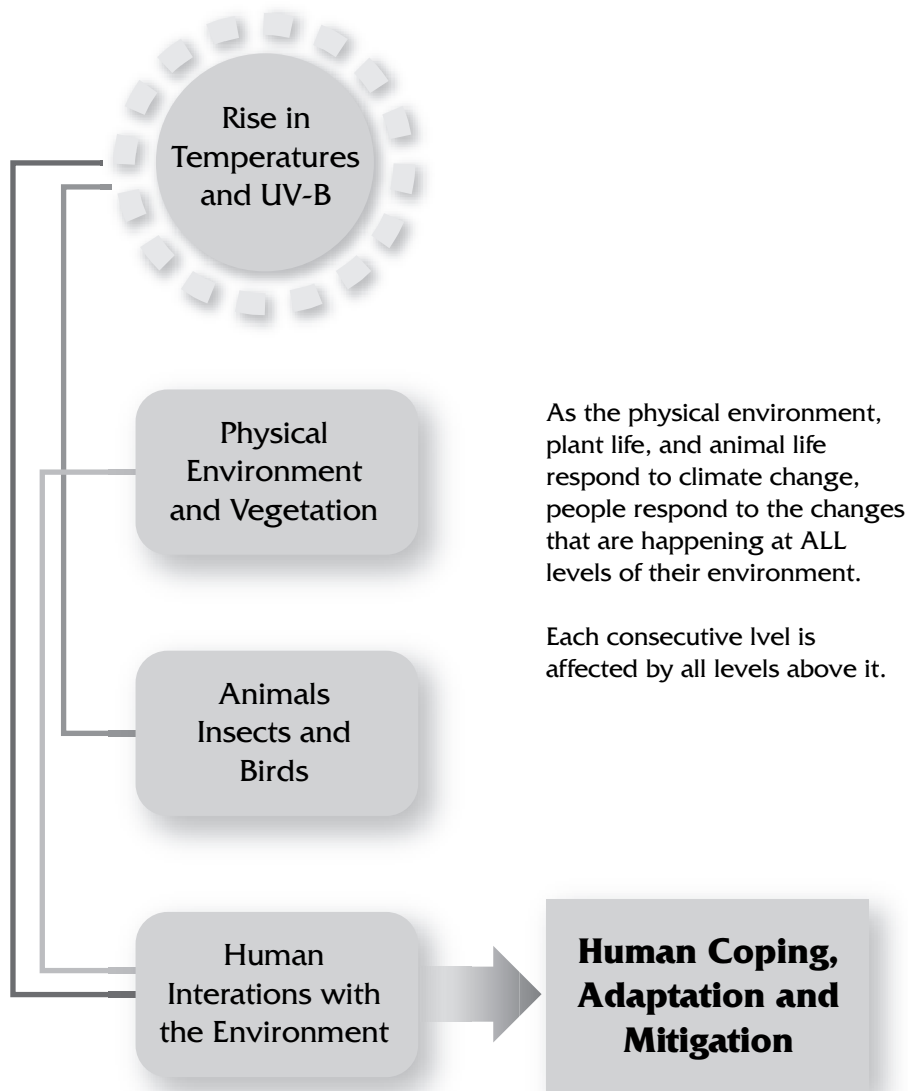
Rise in Temperatures and UV-B

Physical Environment and Vegetation

Animals Insects and Birds

Human Interations with the Environment

Human Coping, Adaptation and Mitigation

As the physical environment, plant life, and animal life respond to climate change, people respond to the changes that are happening at ALL levels of their environment.

Each consecutive lvel is affected by all levels above it.